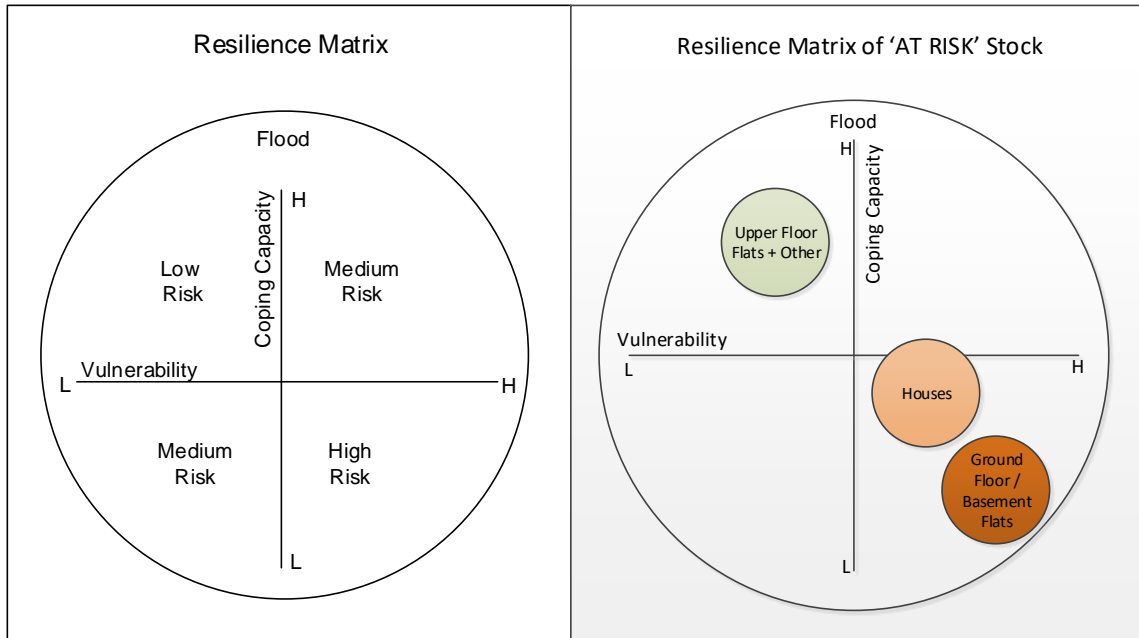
Resilience Matrix

Flood

H

Coping Capacity

Low Risk

Medium Risk

L

Vulnerability

H

Medium Risk

High Risk

L

Resilience Matrix of 'AT RISK' Stock

Flood

H

Coping Capacity

Upper Floor Flats + Other

Vulnerability

L

H

Houses

Ground Floor / Basement Flats

L